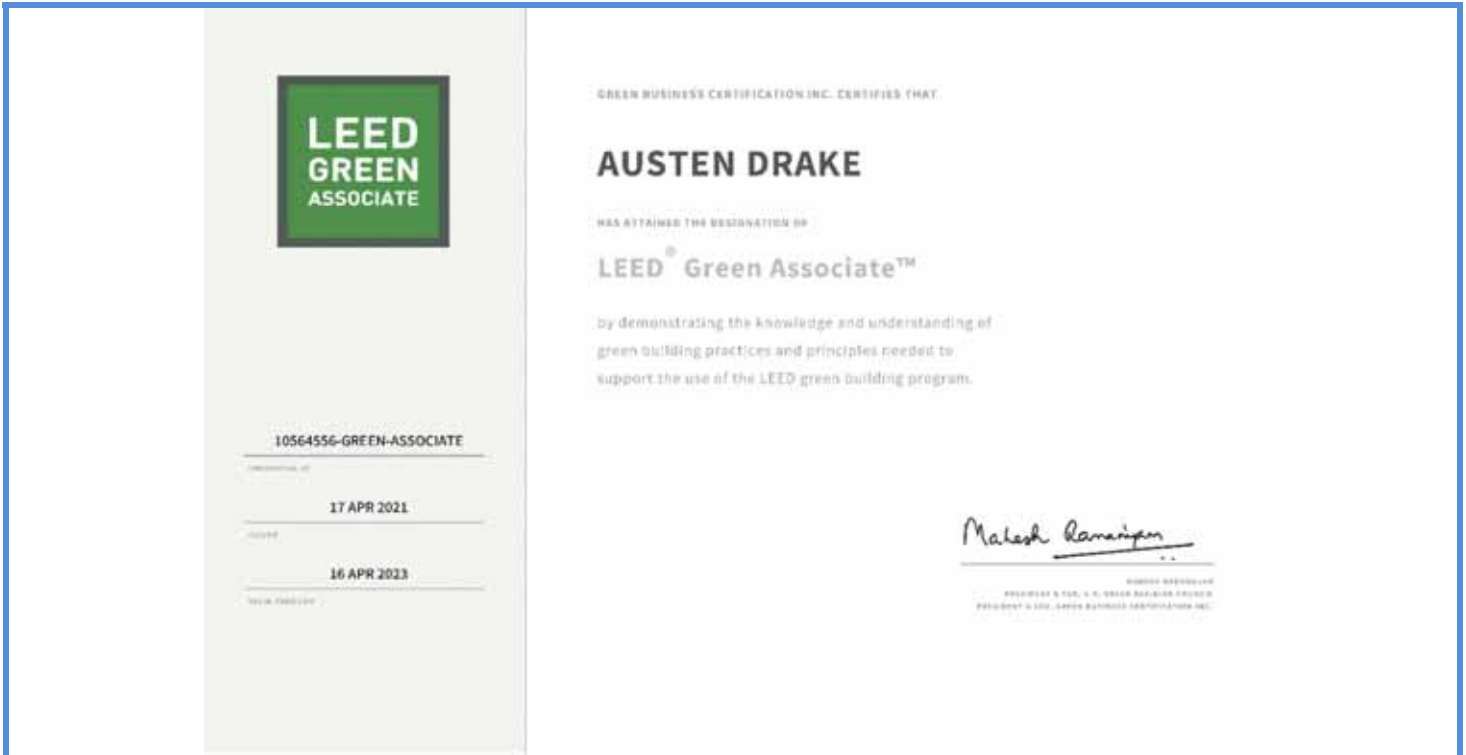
LEED
GREEN
ASSOCIATE

10564556-GREEN-ASSOCIATE

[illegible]

17 APR 2021

ISSUED

16 APR 2023

VALID THROUGH

GREEN BUSINESS CERTIFICATION INC. CERTIFIES THAT

AUSTEN DRAKE

HAS ATTAINED THE DESIGNATION OF

LEED® Green Associate™

by demonstrating the knowledge and understanding of green building practices and principles needed to support the use of the LEED green building program.

Mahesh Ramanujam

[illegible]
PRESIDENT & CEO, U.S. GREEN BUILDING COUNCIL
PRESIDENT & CEO, GREEN BUSINESS CERTIFICATION INC.